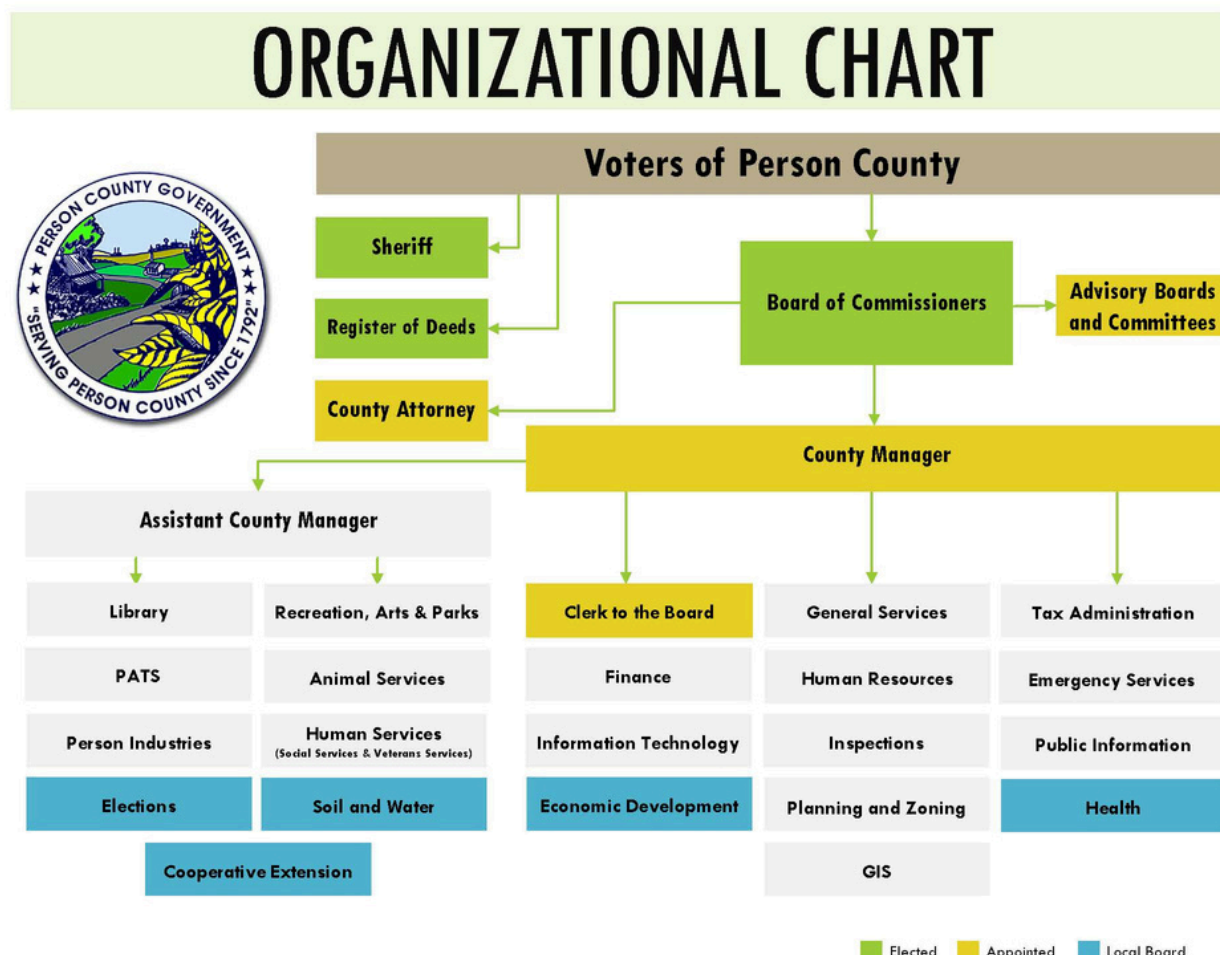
ORGANIZATIONAL CHART

PERSON COUNTY GOVERNMENT
"SERVING PERSON COUNTY SINCE 1792"

Voters of Person County

Sheriff

Register of Deeds

County Attorney

Board of Commissioners

Advisory Boards and Committees

County Manager

Assistant County Manager

Library

PATS

Person Industries

Elections

Recreation, Arts & Parks

Animal Services

Human Services
(Social Services & Veterans Services)

Soil and Water

Cooperative Extension

Clerk to the Board

Finance

Information Technology

Economic Development

General Services

Human Resources

Inspections

Planning and Zoning

GIS

Tax Administration

Emergency Services

Public Information

Health

Elected Appointed Local Board